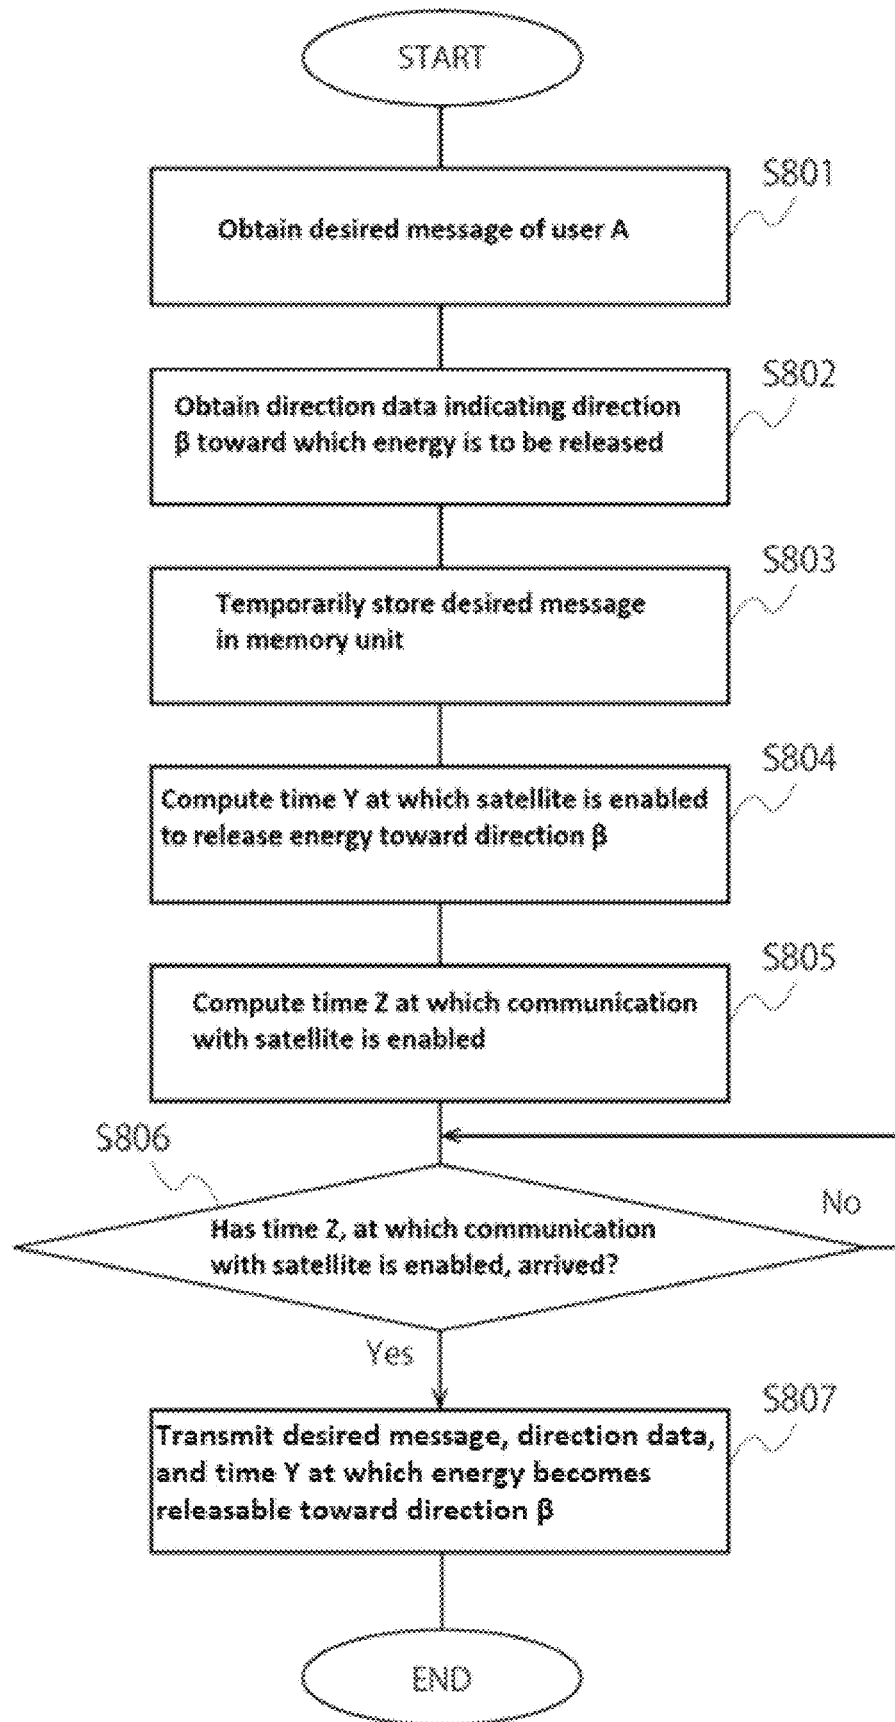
START

S801

Obtain desired message of user A

S802

Obtain direction data indicating direction β toward which energy is to be released

S803

Temporarily store desired message in memory unit

S804

Compute time Y at which satellite is enabled to release energy toward direction β

S805

Compute time Z at which communication with satellite is enabled

S806

Has time Z, at which communication with satellite is enabled, arrived?

No

Yes

S807

Transmit desired message, direction data, and time Y at which energy becomes releasable toward direction β

END